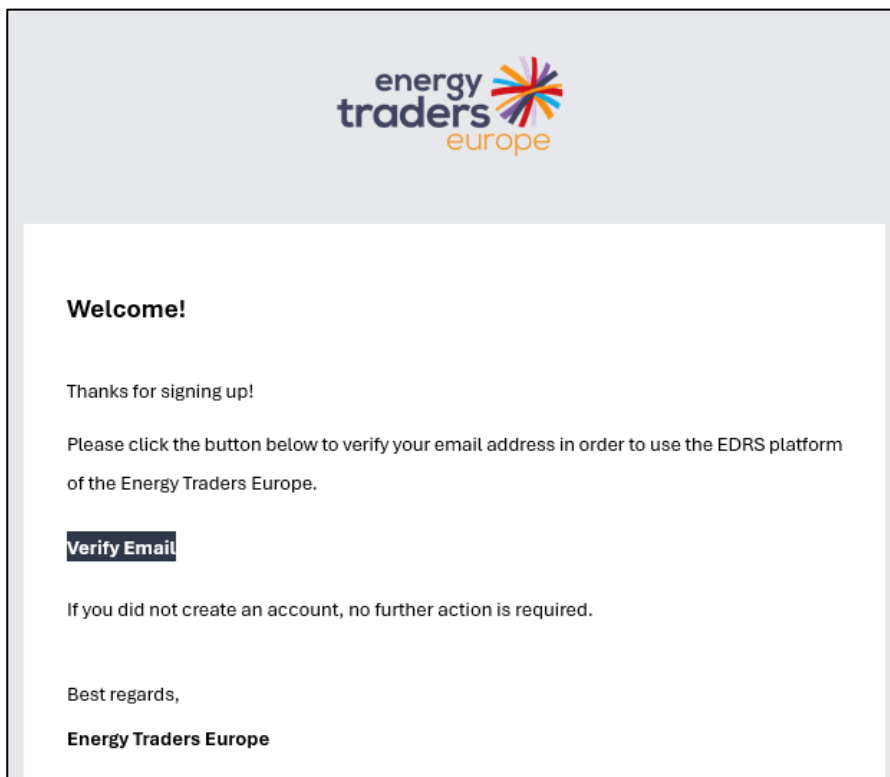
energy
traders
europe

Welcome!

Thanks for signing up!

Please click the button below to verify your email address in order to use the EDRS platform of the Energy Traders Europe.

Verify Email

If you did not create an account, no further action is required.

Best regards,

Energy Traders Europe